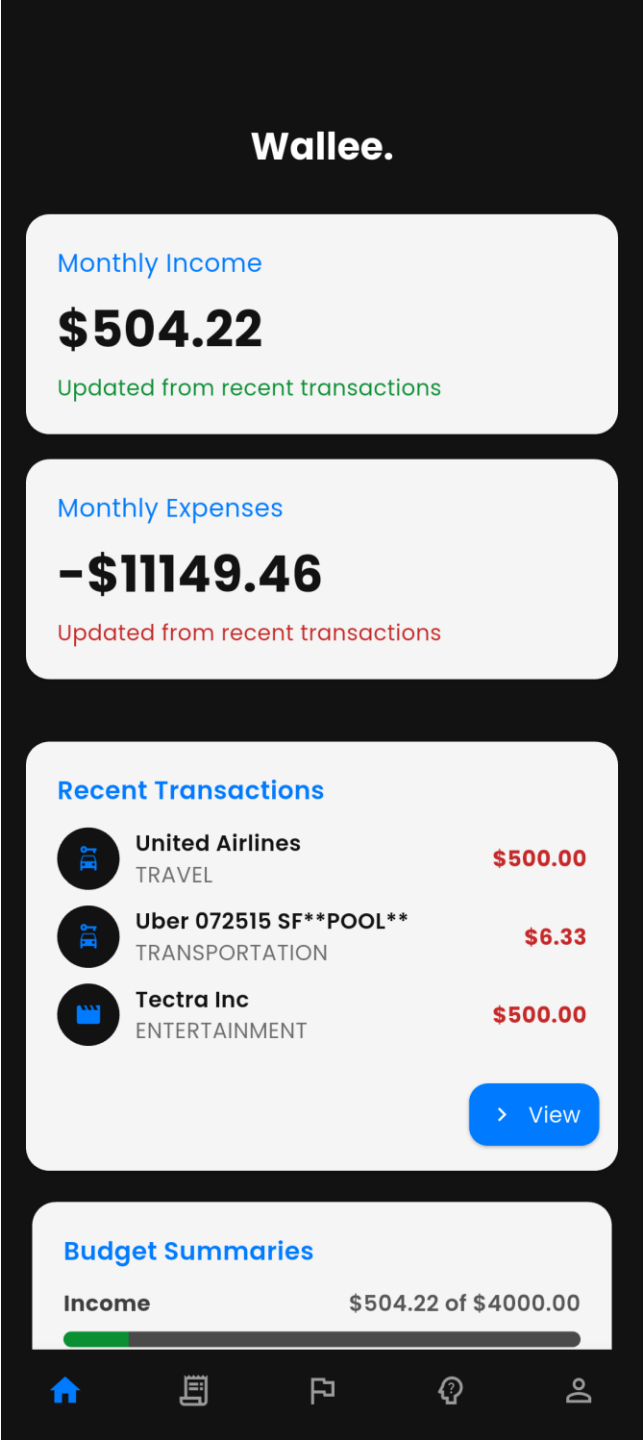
Wallee.

Monthly Income

$504.22

Updated from recent transactions

Monthly Expenses

-$11149.46

Updated from recent transactions

Recent Transactions

United Airlines
TRAVEL
$500.00

Uber 072515 SF**POOL**
TRANSPORTATION
$6.33

Tectra Inc
ENTERTAINMENT
$500.00

View

Budget Summaries

Income $504.22 of $4000.00